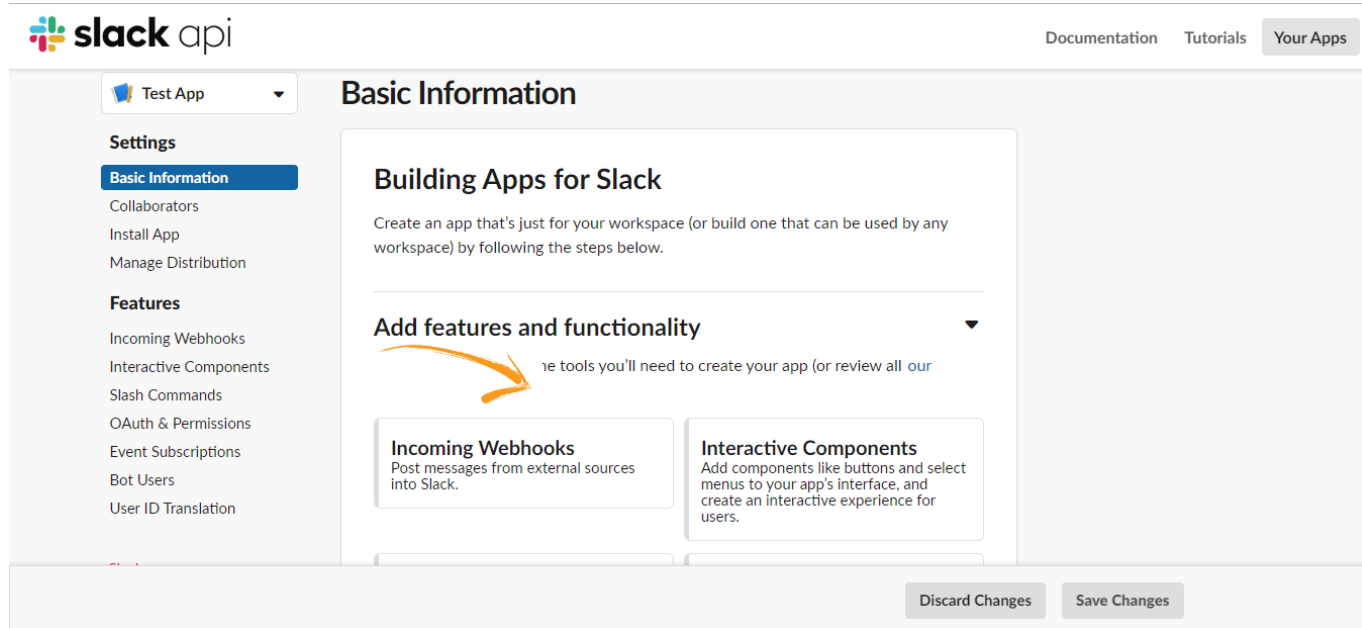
slack api

Documentation Tutorials Your Apps

Test App

Settings

Basic Information
Collaborators
Install App
Manage Distribution

Features

Incoming Webhooks
Interactive Components
Slash Commands
OAuth & Permissions
Event Subscriptions
Bot Users
User ID Translation

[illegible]

Basic Information

Building Apps for Slack

Create an app that's just for your workspace (or build one that can be used by any workspace) by following the steps below.

Add features and functionality

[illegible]e tools you'll need to create your app (or review all our

Incoming Webhooks
Post messages from external sources into Slack.

Interactive Components
Add components like buttons and select menus to your app's interface, and create an interactive experience for users.

Discard Changes Save Changes